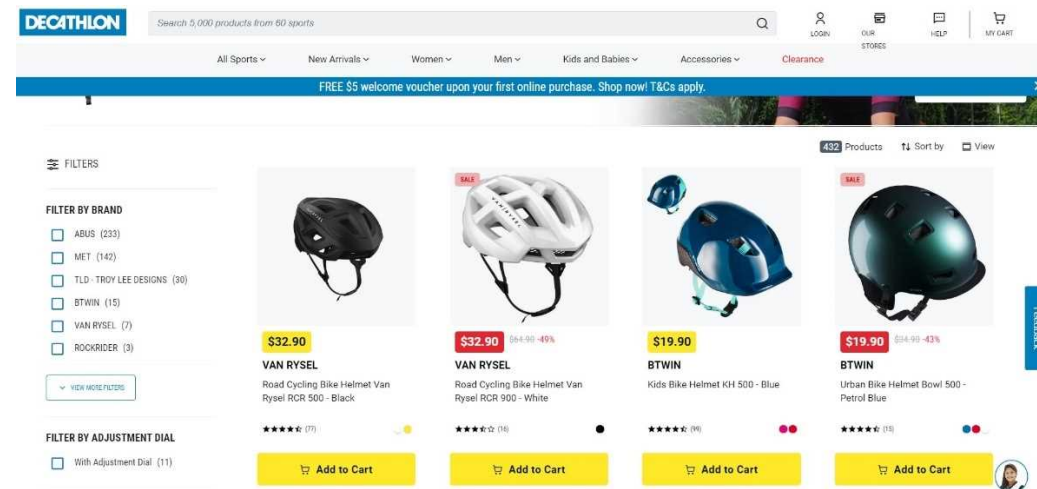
DECATHLON

Search 5,000 products from 60 sports

LOGIN OUR STORES HELP MY CART

All Sports ˅ New Arrivals ˅ Women ˅ Men ˅ Kids and Babies ˅ Accessories ˅ Clearance

FREE $5 welcome voucher upon your first online purchase. Shop now! T&Cs apply.

FILTERS

432 Products Sort by View

FILTER BY BRAND

ABUS (233)
MET (142)
TLD - TROY LEE DESIGNS (30)
BTWIN (15)
VAN RYSEL (7)
ROCKRIDER (3)

VIEW MORE FILTERS

FILTER BY ADJUSTMENT DIAL

With Adjustment Dial (11)

$32.90
VAN RYSEL
Road Cycling Bike Helmet Van Rysel RCR 500 - Black
(77)
Add to Cart

SALE
$32.90 $64.90 -49%
VAN RYSEL
Road Cycling Bike Helmet Van Rysel RCR 900 - White
(16)
Add to Cart

$19.90
BTWIN
Kids Bike Helmet KH 500 - Blue
(99)
Add to Cart

SALE
$19.90 $34.90 -43%
BTWIN
Urban Bike Helmet Bowl 500 - Petrol Blue
(15)
Add to Cart

FEEDBACK